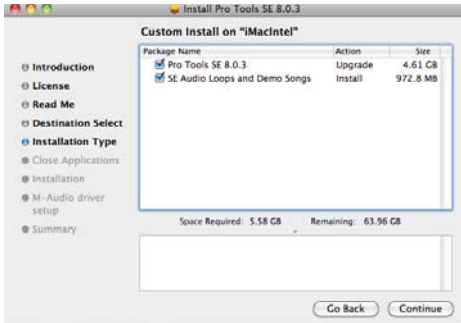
Install Pro Tools SE 8.0.3

Custom Install on "iMacIntel"

Introduction
License
Read Me
Destination Select
Installation Type
Close Applications
Installation
M-Audio driver setup
Summary

| Package Name | Action | Size |
|---|---|---|
| Pro Tools SE 8.0.3 | Upgrade | 4.61 GB |
| SE Audio Loops and Demo Songs | Install | 972.8 MB |

Space Required: 5.58 GB Remaining: 63.96 GB

Go Back
Continue